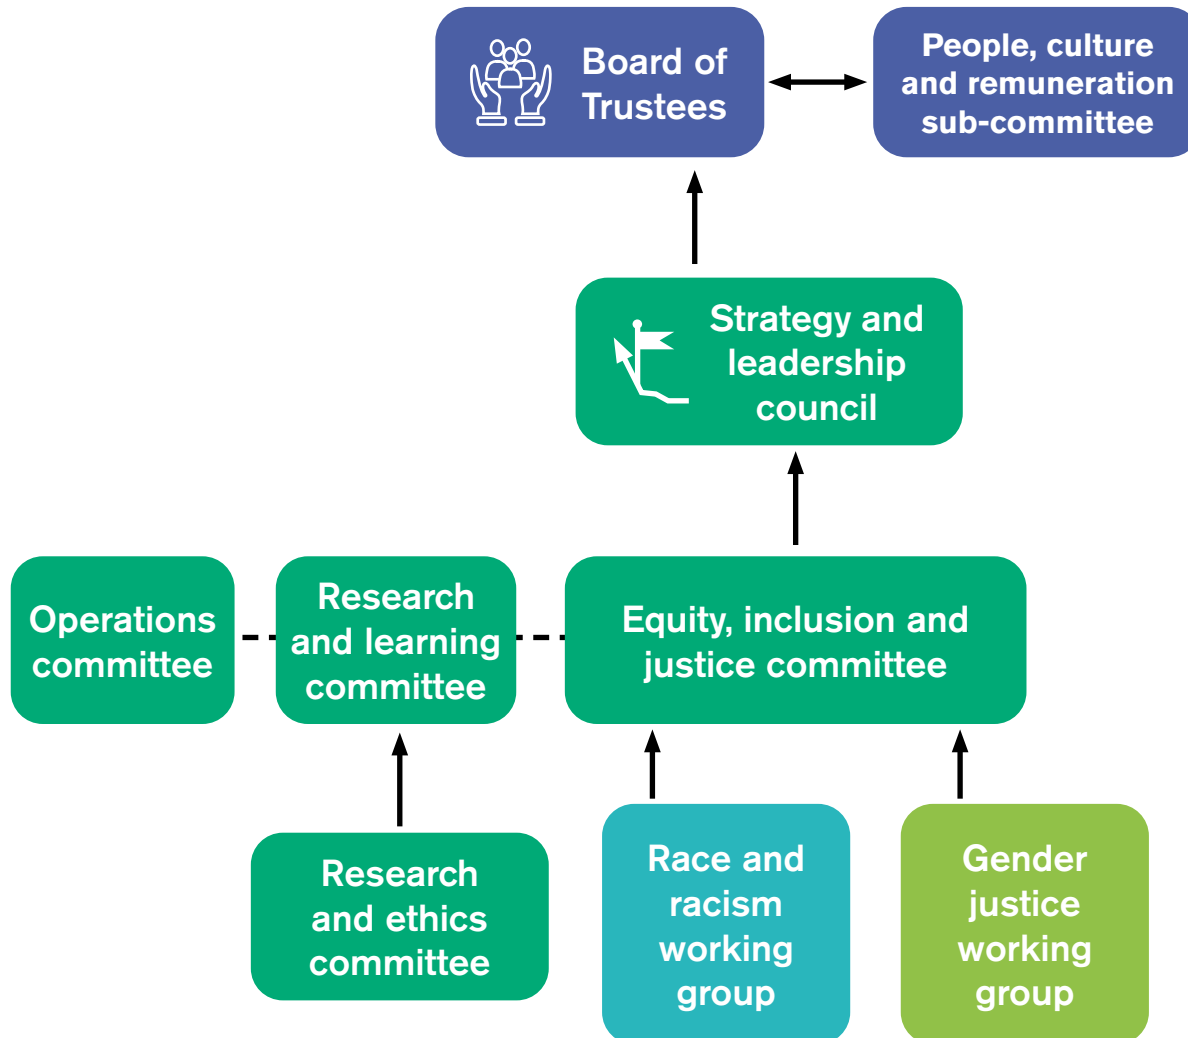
Board of Trustees

People, culture and remuneration sub-committee

Strategy and leadership council

Operations committee

Research and learning committee

Equity, inclusion and justice committee

Research and ethics committee

Race and racism working group

Gender justice working group